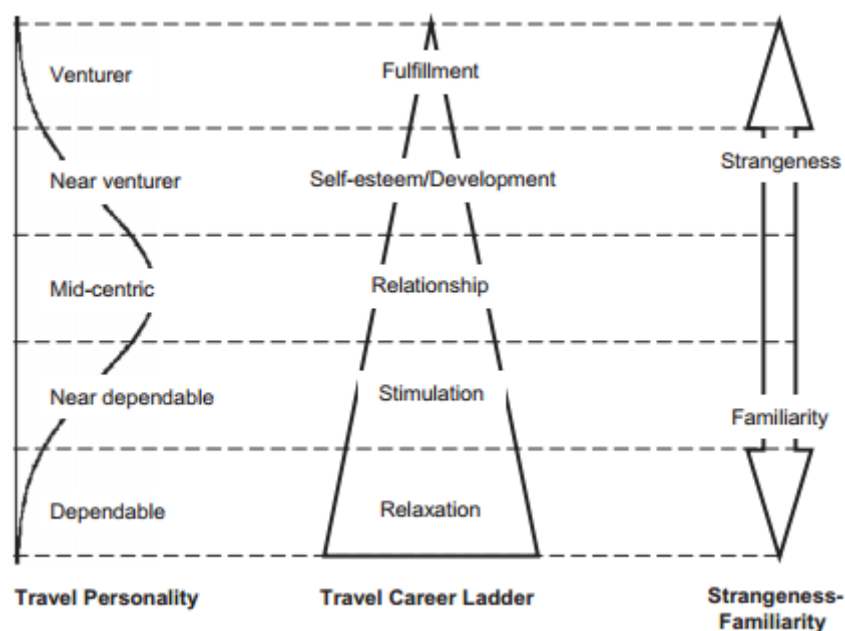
Venturer
Near venturer
Mid-centric
Near dependable
Dependable

Fulfillment
Self-esteem/Development
Relationship
Stimulation
Relaxation

Strangeness
Familiarity

Travel Personality

Travel Career Ladder

Strangeness-Familiarity